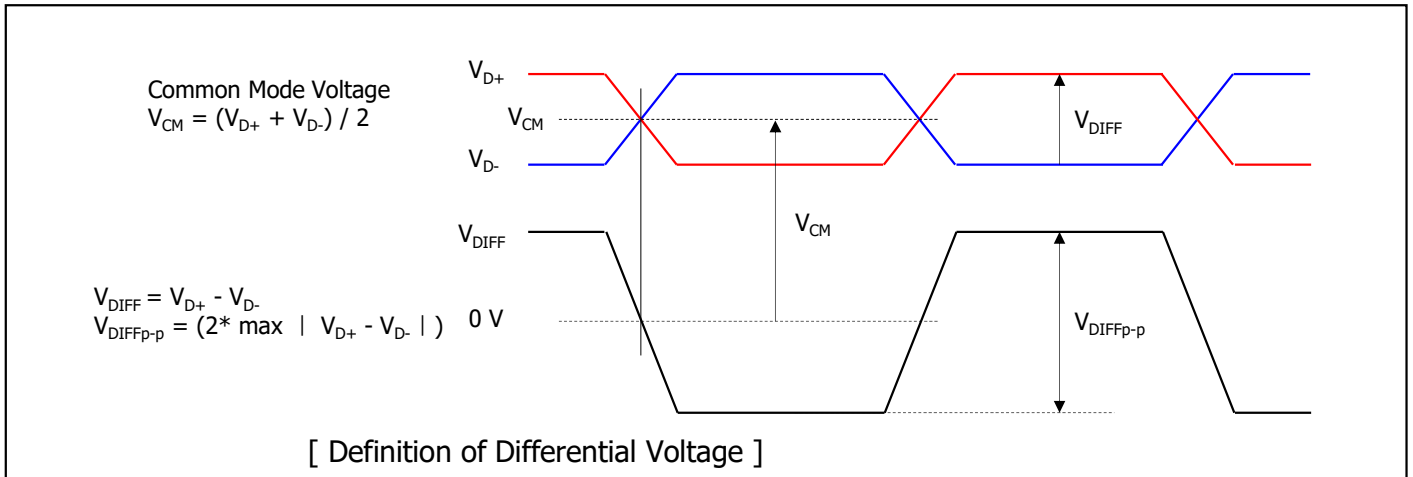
Common Mode Voltage
$V_{CM} = (V_{D+} + V_{D-}) / 2$

$V_{D+}$

$V_{CM}$

$V_{D-}$

$V_{DIFF}$

$V_{CM}$

$V_{DIFF}$

$V_{DIFF} = V_{D+} - V_{D-}$
$V_{DIFFp-p} = (2^* \max \mid V_{D+} - V_{D-} \mid )$

0 V

$V_{DIFFp-p}$

[ Definition of Differential Voltage ]